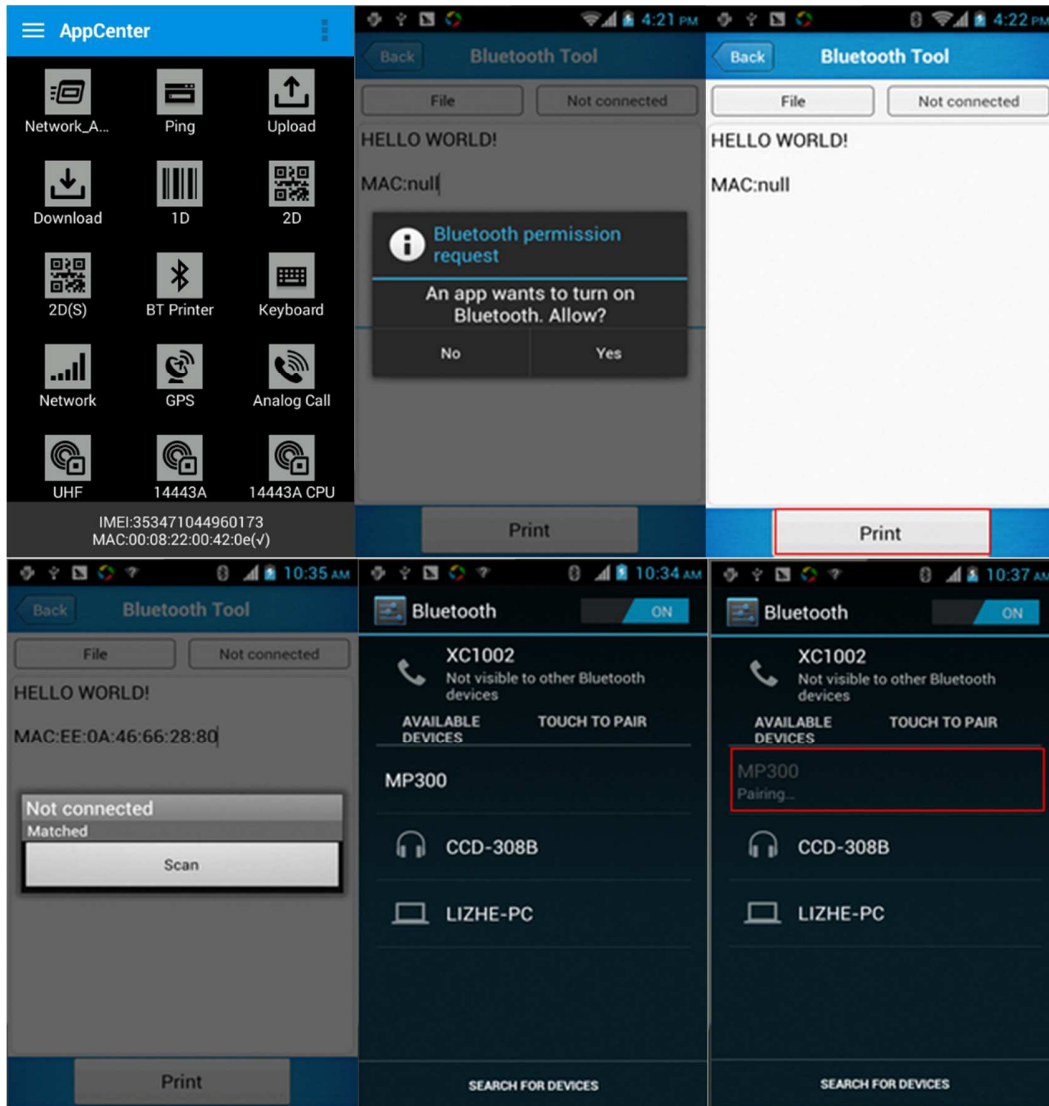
AppCenter

Network_A...
Ping
Upload
Download
1D
2D
2D(S)
BT Printer
Keyboard
Network
GPS
Analog Call
UHF
14443A
14443A CPU

IMEI:353471044960173
MAC:00:08:22:00:42:0e(√)

4:21 PM
Back
Bluetooth Tool
File
Not connected
HELLO WORLD!
MAC:null
Bluetooth permission request
An app wants to turn on Bluetooth. Allow?
No
Yes
Print

4:22 PM
Back
Bluetooth Tool
File
Not connected
HELLO WORLD!
MAC:null
Print

10:35 AM
Back
Bluetooth Tool
File
Not connected
HELLO WORLD!
MAC:EE:0A:46:66:28:80
Not connected
Matched
Scan
Print

10:34 AM
Bluetooth
ON
XC1002
Not visible to other Bluetooth devices
AVAILABLE DEVICES
TOUCH TO PAIR
MP300
CCD-308B
LIZHE-PC
SEARCH FOR DEVICES

10:37 AM
Bluetooth
ON
XC1002
Not visible to other Bluetooth devices
AVAILABLE DEVICES
TOUCH TO PAIR
MP300
Pairing...
CCD-308B
LIZHE-PC
SEARCH FOR DEVICES